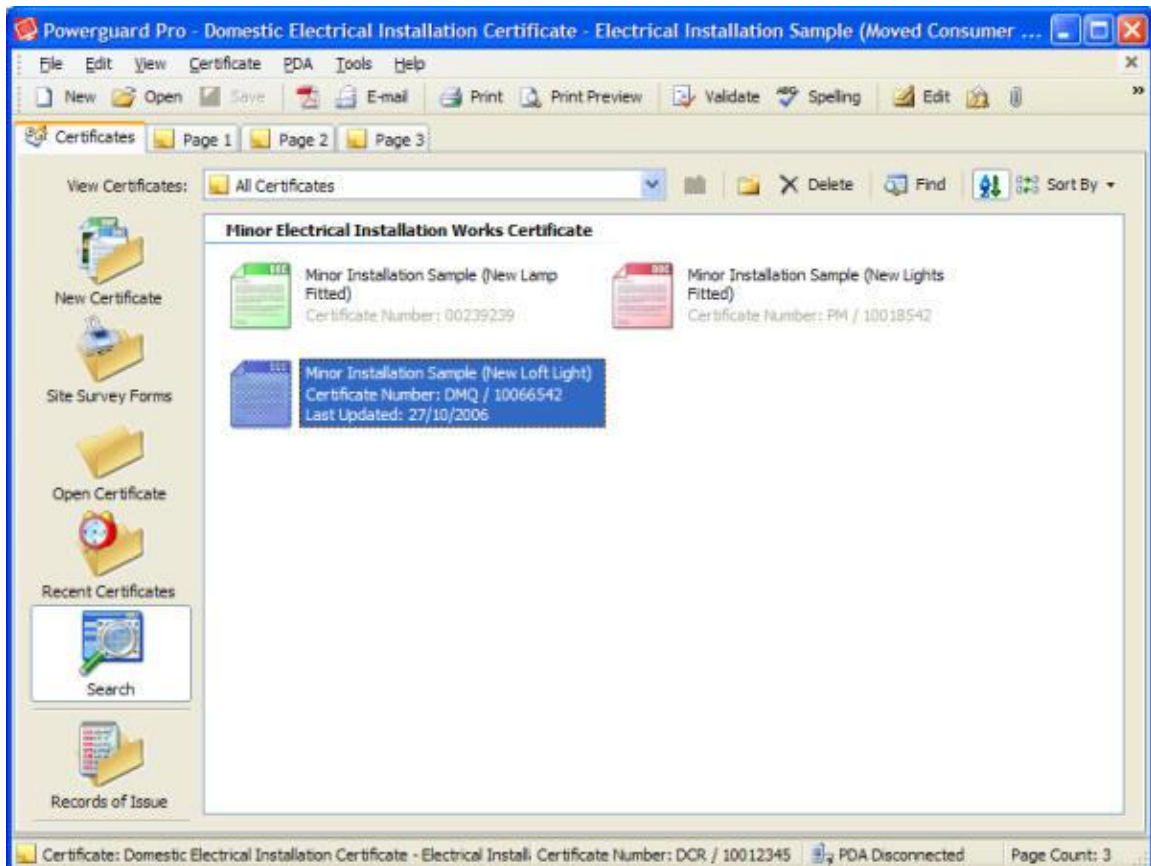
Powerguard Pro - Domestic Electrical Installation Certificate - Electrical Installation Sample (Moved Consumer ...

File Edit View Certificate PDA Tools Help

New Open Save E-mail Print Print Preview Validate Spelling Edit

Certificates Page 1 Page 2 Page 3

View Certificates: All Certificates Delete Find Sort By

New Certificate

Site Survey Forms

Open Certificate

Recent Certificates

Search

Records of Issue

Minor Electrical Installation Works Certificate

Minor Installation Sample (New Lamp Fitted)
Certificate Number: 00239239

Minor Installation Sample (New Lights Fitted)
Certificate Number: PM / 10018542

Minor Installation Sample (New Loft Light)
Certificate Number: DMQ / 10066542
Last Updated: 27/10/2006

Certificate: Domestic Electrical Installation Certificate - Electrical Installi Certificate Number: DCR / 10012345 PDA Disconnected Page Count: 3